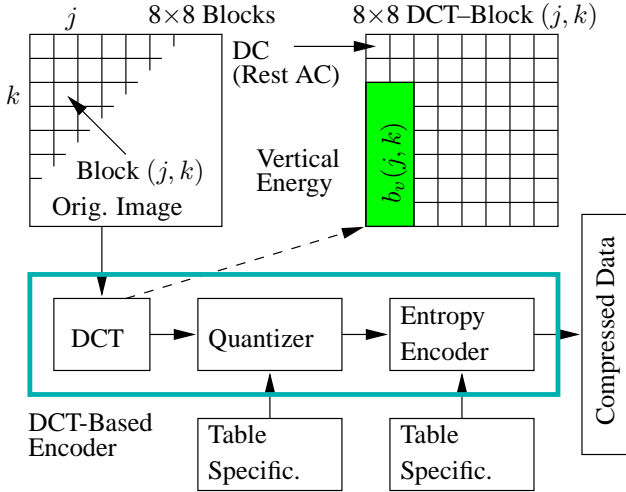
$j$ 8×8 Blocks

$k$

Block $(j,k)$

Orig. Image

8×8 DCT–Block $(j,k)$

DC (Rest AC)

Vertical Energy

$b_v(j,k)$

DCT

Quantizer

Entropy Encoder

Compressed Data

DCT-Based Encoder

Table Specific.

Table Specific.